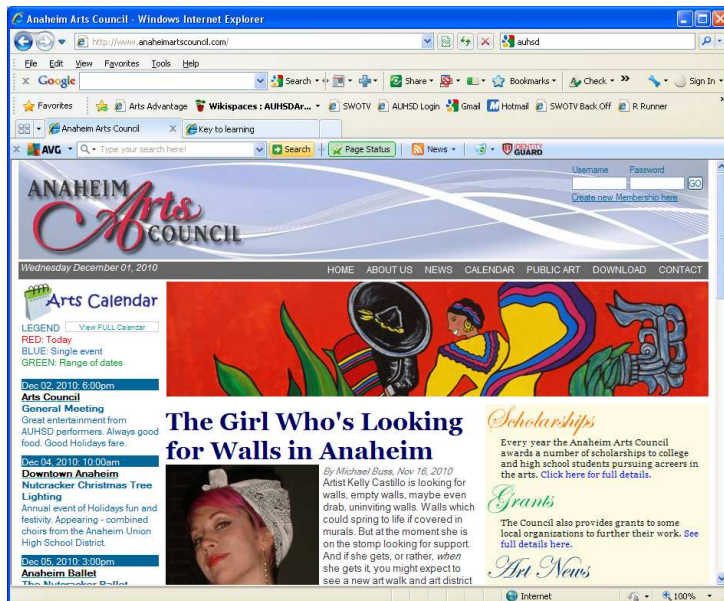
Anaheim Arts Council - Windows Internet Explorer

http://www.anaheimartscouncil.com/

auhsd

File Edit View Favorites Tools Help

Google

Search · Share · Bookmarks · Check · » Sign In ·

Favorites Arts Advantage Wikispaces : AUHSDAr... SWOTV AUHSD Login Gmail Hotmail SWOTV Back Off R Runner

Anaheim Arts Council Key to learning

AVG Type your search here! Search Page Status News IDENTITY GUARD

ANAHEIM Arts COUNCIL

Username Password GO

Create new Membership here

Wednesday December 01, 2010

HOME ABOUT US NEWS CALENDAR PUBLIC ART DOWNLOAD CONTACT

Arts Calendar

LEGEND View FULL Calendar
RED: Today
BLUE: Single event
GREEN: Range of dates

Dec 02, 2010: 6:00pm
Arts Council
General Meeting
Great entertainment from AUHSD performers. Always good food. Good Holidays fare.

Dec 04, 2010: 10:00am
Downtown Anaheim
Nutcracker Christmas Tree Lighting
Annual event of Holidays fun and festivity. Appearing - combined choirs from the Anaheim Union High School District.

Dec 05, 2010: 3:00pm
Anaheim Ballet
The Nutcracker Ballet

The Girl Who's Looking for Walls in Anaheim

By Michael Buss, Nov 16, 2010
Artist Kelly Castillo is looking for walls, empty walls, maybe even drab, uninviting walls. Walls which could spring to life if covered in murals. But at the moment she is on the stomp looking for support. And if she gets, or rather, *when* she gets it, you might expect to see a new art walk and art district

Scholarships
Every year the Anaheim Arts Council awards a number of scholarships to college and high school students pursuing acreers in the arts. Click here for full details.

Grants
The Council also provides grants to some local organizations to further their work. See full details here.

Art News

Internet 100%